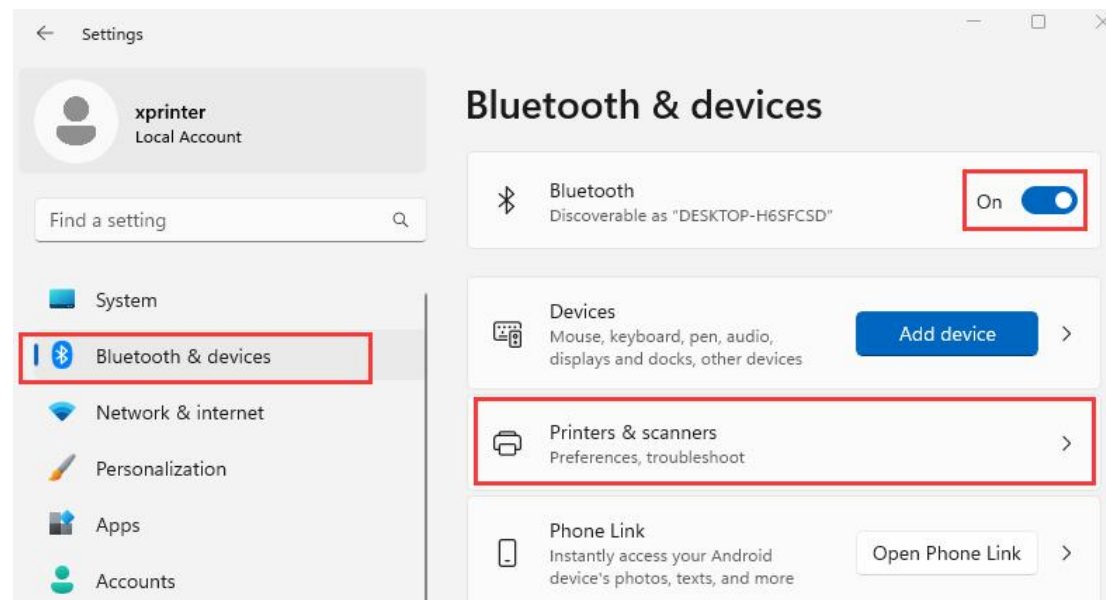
Settings

xprinter
Local Account

Find a setting

System
Bluetooth & devices
Network & internet
Personalization
Apps
Accounts

Bluetooth & devices

Bluetooth
Discoverable as "DESKTOP-H6SFCSD"
On

Devices
Mouse, keyboard, pen, audio, displays and docks, other devices
Add device

Printers & scanners
Preferences, troubleshoot

Phone Link
Instantly access your Android device's photos, texts, and more
Open Phone Link